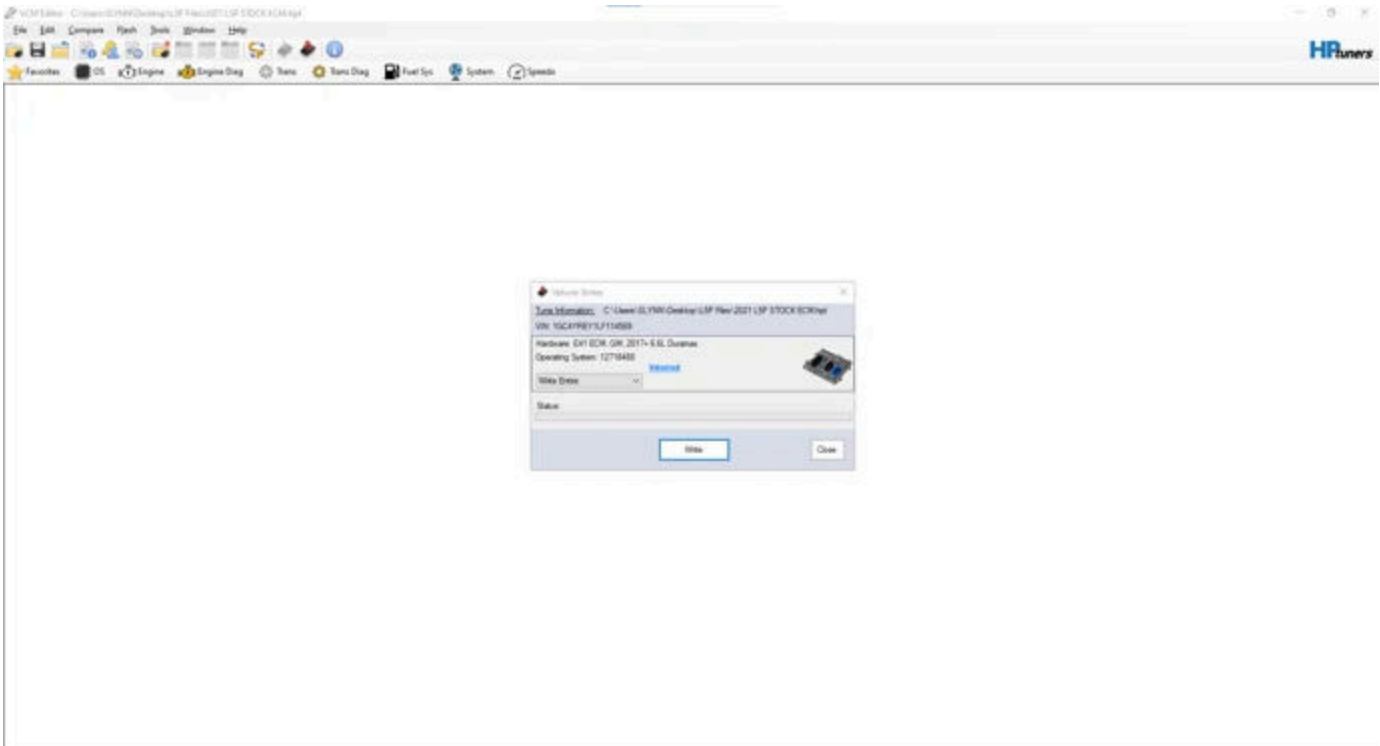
VCM Editor - C:\Users\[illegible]\Desktop\L5P Files\2021 L5P STOCK ECM.hpt

File Edit Compare Flash Tools Window Help

HPtuners

Favorites OS Engine Engine Diag Trans Trans Diag Fuel Sys System Speedo

Vehicle Writer

Tune Information: C:\Users\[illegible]\Desktop\L5P Files\2021 L5P STOCK ECM.hpt

VIN: 1GC4YREY1LF114568

Hardware: E41 ECM, GM, 2017+ 6.6L Duramax
Operating System: 12718455

Write Entire

Internet

Status:

Write

Close